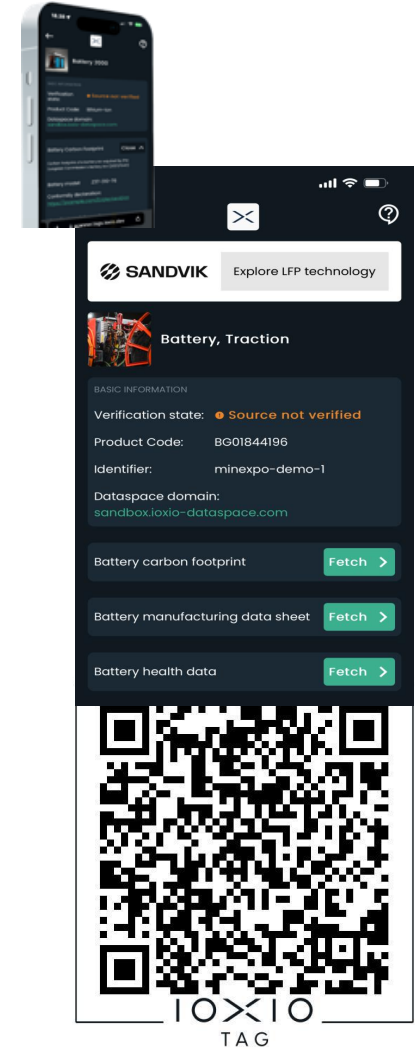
SANDVIK

Explore LFP technology

Battery, Traction

BASIC INFORMATION

Verification state: Source not verified

Product Code: BG01844196

Identifier: minexpo-demo-1

Dataspace domain:
sandbox.ioxio-dataspace.com

Battery carbon footprint Fetch >

Battery manufacturing data sheet Fetch >

Battery health data Fetch >

IOXIO
TAG